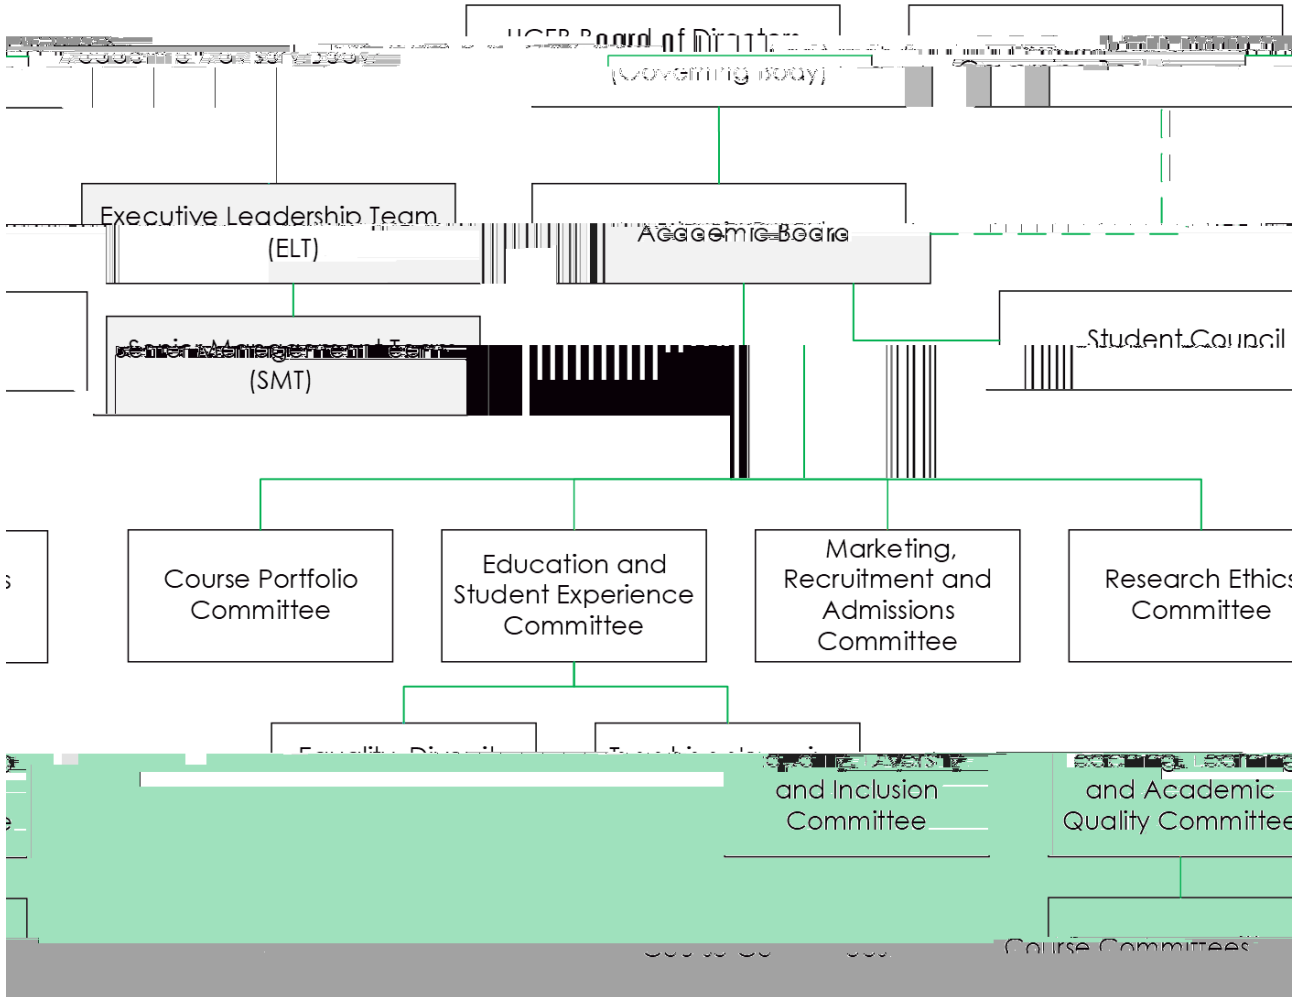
UCFB Board of Directors
(Governing Body)

Executive Leadership Team
(ELT)

Academic Board

Senior Management Team
(SMT)

Student Council

Course Portfolio Committee

Education and Student Experience Committee

Marketing, Recruitment and Admissions Committee

Research Ethics Committee

Equality, Diversity and Inclusion Committee

Learning, Teaching and Academic Quality Committee

Course Committees